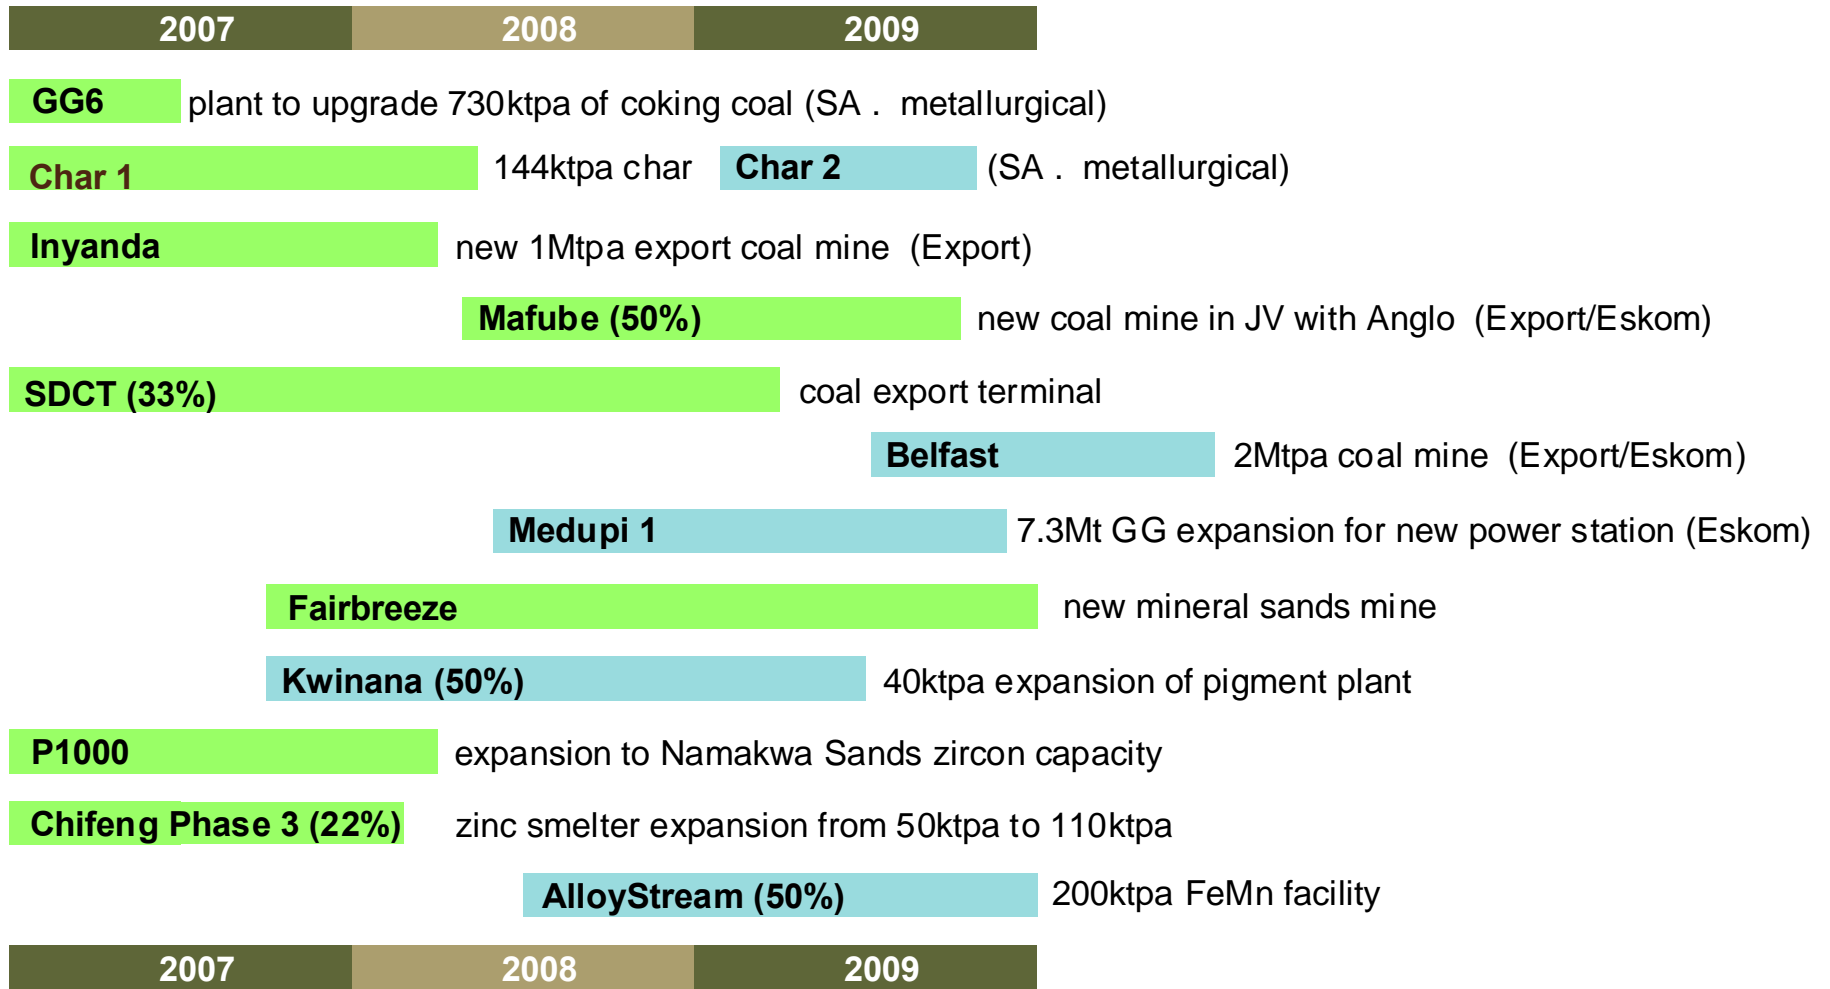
| 2007 | 2008 | 2009 |
|---|---|---|

GG6 plant to upgrade 730ktpa of coking coal (SA . metallurgical)

Char 1 144ktpa char Char 2 (SA . metallurgical)

Inyanda new 1Mtpa export coal mine (Export)

Mafube (50%) new coal mine in JV with Anglo (Export/Eskom)

SDCT (33%) coal export terminal

Belfast 2Mtpa coal mine (Export/Eskom)

Medupi 1 7.3Mt GG expansion for new power station (Eskom)

Fairbreeze new mineral sands mine

Kwinana (50%) 40ktpa expansion of pigment plant

P1000 expansion to Namakwa Sands zircon capacity

Chifeng Phase 3 (22%) zinc smelter expansion from 50ktpa to 110ktpa

AlloyStream (50%) 200ktpa FeMn facility

| 2007 | 2008 | 2009 |
|---|---|---|